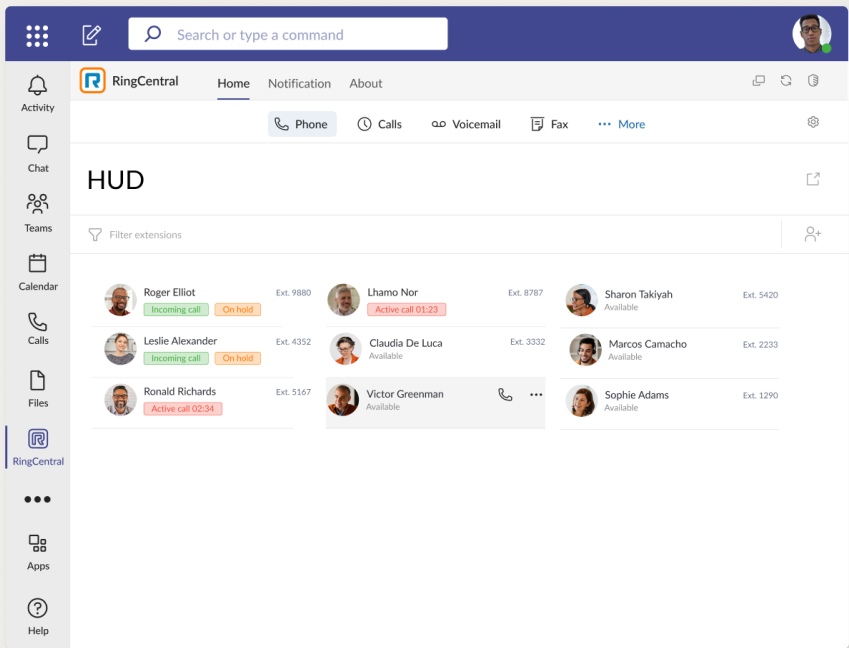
Search or type a command

Activity

Chat

Teams

Calendar

Calls

Files

RingCentral

•••

Apps

Help

RingCentral

Home

Notification

About

Phone

Calls

Voicemail

Fax

••• More

HUD

Filter extensions

Roger Elliot
Ext. 9880
Incoming call
On hold

Leslie Alexander
Ext. 4352
Incoming call
On hold

Ronald Richards
Ext. 5167
Active call 02:34

Lhamo Nor
Ext. 8787
Active call 01:23

Claudia De Luca
Ext. 3332
Available

Victor Greenman
Available

Sharon Takiyah
Ext. 5420
Available

Marcos Camacho
Ext. 2233
Available

Sophie Adams
Ext. 1290
Available